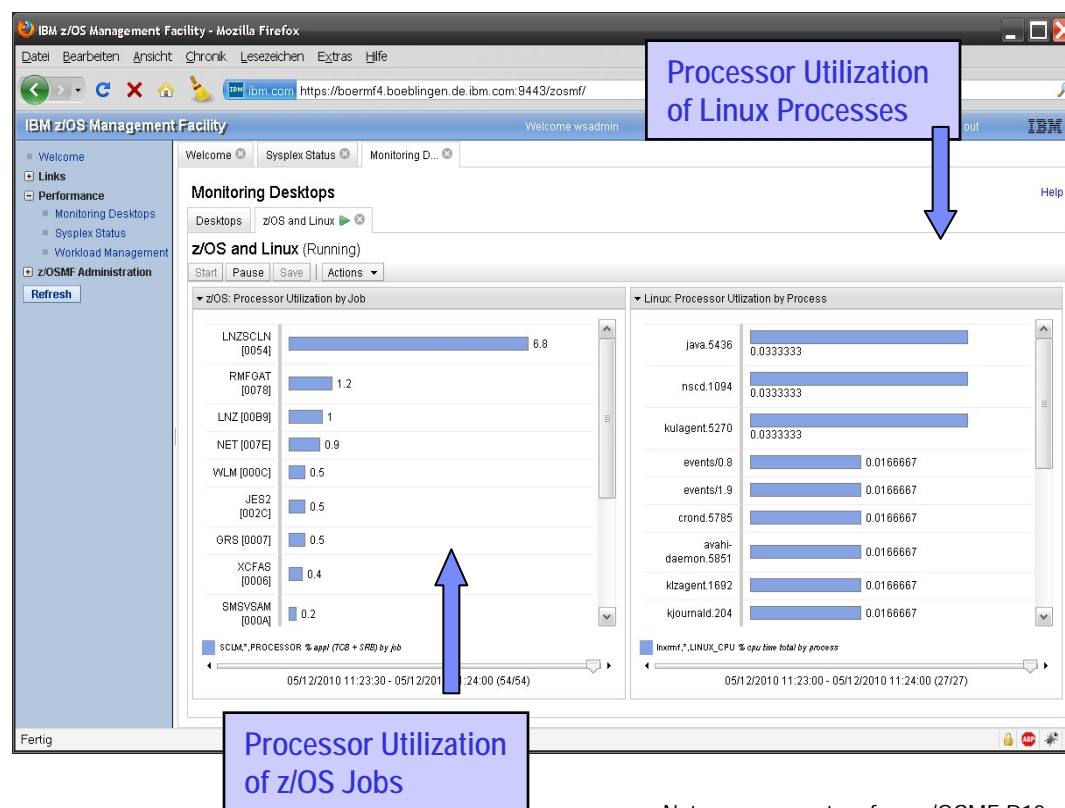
IBM z/OS Management Facility - Mozilla Firefox

Datei Bearbeiten Ansicht Chronik Lesezeichen Extras Hilfe

ibm.com https://boermf4.boeblingen.de.ibm.com:9443/zosmf/

IBM z/OS Management Facility Welcome wsadmin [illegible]out IBM

Processor Utilization of Linux Processes

Welcome
Links
Performance
Monitoring Desktops
Sysplex Status
Workload Management
z/OSMF Administration
Refresh

Welcome Sysplex Status Monitoring D...

Monitoring Desktops Help

Desktops z/OS and Linux

z/OS and Linux (Running)

Start Pause Save Actions

z/OS: Processor Utilization by Job

| Job | Value |
|---|---|
| LNZSCLN [0054] | 6.8 |
| RMFGAT [0078] | 1.2 |
| LNZ [00B9] | 1 |
| NET [007E] | 0.9 |
| WLM [000C] | 0.5 |
| JES2 [002C] | 0.5 |
| GRS [0007] | 0.5 |
| XCFAS [0006] | 0.4 |
| SMSVSAM [000A] | 0.2 |

SCLM,*,PROCESSOR % appl (TCB + SRB) by job

05/12/2010 11:23:30 - 05/12/201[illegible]:24:00 (54/54)

Linux: Processor Utilization by Process

| Process | Value |
|---|---|
| java.5436 | 0.0333333 |
| nscd.1094 | 0.0333333 |
| kulagent.5270 | 0.0333333 |
| events/0.8 | 0.0166667 |
| events/1.9 | 0.0166667 |
| crond.5785 | 0.0166667 |
| avahi-daemon.5851 | 0.0166667 |
| klzagent.1692 | 0.0166667 |
| kjournald.204 | 0.0166667 |

lnxrmf,*,LINUX_CPU % cpu time total by process

05/12/2010 11:23:00 - 05/12/2010 11:24:00 (27/27)

Fertig

Processor Utilization of z/OS Jobs

N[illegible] z/OSMF R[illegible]